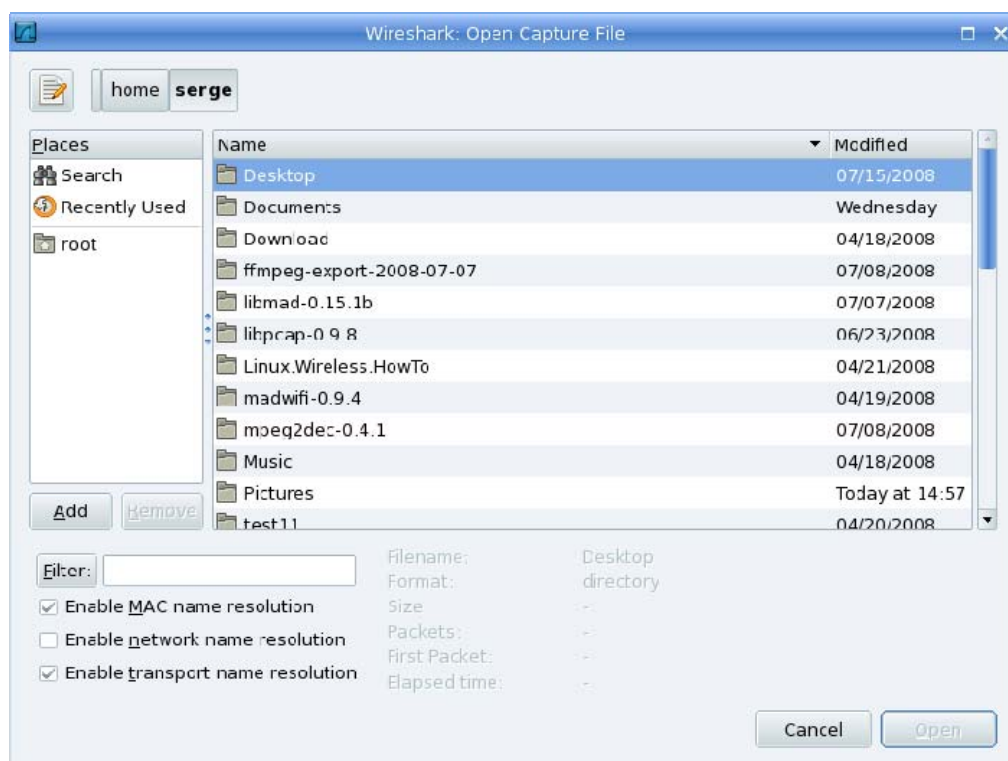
Wireshark: Open Capture File

home serge

Places
Search
Recently Used
root

Add
Remove

| Name | Modified |
|---|---|
| Desktop | 07/15/2008 |
| Documents | Wednesday |
| Download | 04/18/2008 |
| ffmpeg-export-2008-07-07 | 07/08/2008 |
| libmad-0.15.1b | 07/07/2008 |
| libpcap-0.9.8 | 06/23/2008 |
| Linux.Wireless.HowTo | 04/21/2008 |
| madwifi-0.9.4 | 04/19/2008 |
| mpeg2dec-0.4.1 | 07/08/2008 |
| Music | 04/18/2008 |
| Pictures | Today at 14:57 |
| test11 | 04/20/2008 |

Filter:
Enable MAC name resolution
Enable network name resolution
Enable transport name resolution

Filename: Desktop
Format: directory
Size: -
Packets: -
First Packet: -
Elapsed time: -

Cancel
Open